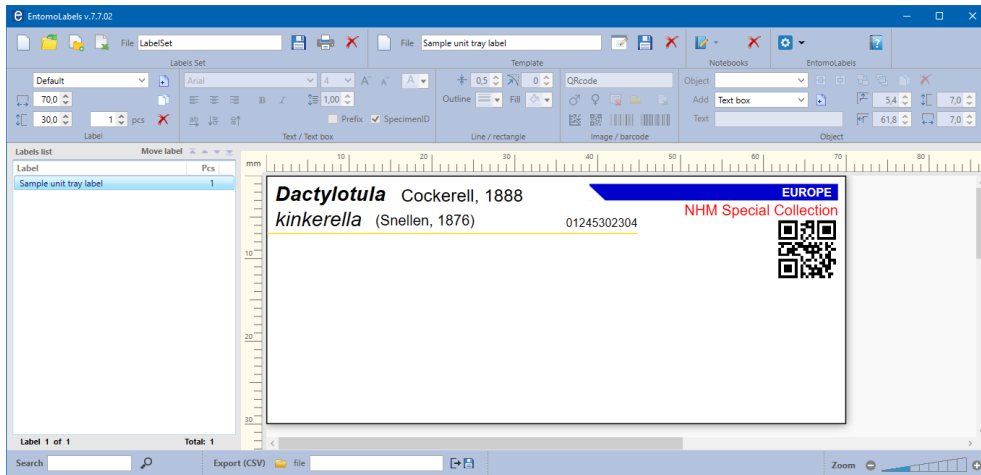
EntomoLabels v.7.7.02

File LabelSet
Labels Set
File Sample unit tray label
Template
Notebooks
EntomoLabels

Default
70,0
30,0
1 pcs
Label

Arial
4
1,00
Prefix
SpecimenID
Text / Text box

0,5
0
Outline
Fill
Line / rectangle

QRcode
Image / barcode

Object
Add Text box
Text
5,4
7,0
61,8
7,0
Object

Labels list
Move label
Label
Pcs
Sample unit tray label
1

mm
10
20
30
40
50
60
70
80

*Dactylotula* Cockerell, 1888
*kinkerella* (Snellen, 1876)
01245302304
EUROPE
NHM Special Collection

10
20
30

Label 1 of 1
Total: 1

Search
Export (CSV)
file
Zoom